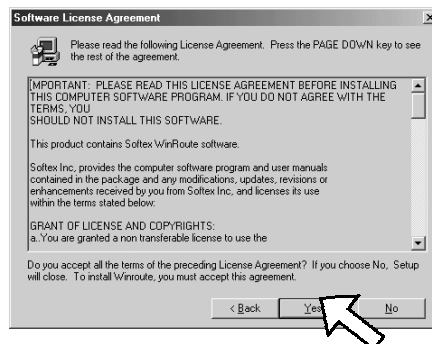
Software License Agreement

Please read the following License Agreement. Press the PAGE DOWN key to see the rest of the agreement.

IMPORTANT: PLEASE READ THIS LICENSE AGREEMENT BEFORE INSTALLING THIS COMPUTER SOFTWARE PROGRAM. IF YOU DO NOT AGREE WITH THE TERMS, YOU SHOULD NOT INSTALL THIS SOFTWARE.

This product contains Softex WinRoute software.

Softex Inc, provides the computer software program and user manuals contained in the package and any modifications, updates, revisions or enhancements received by you from Softex Inc, and licenses its use within the terms stated below:

GRANT OF LICENSE AND COPYRIGHTS:
a..You are granted a non transferable license to use the

Do you accept all the terms of the preceding License Agreement? If you choose No, Setup will close. To install Winroute, you must accept this agreement.

< Back Yes No